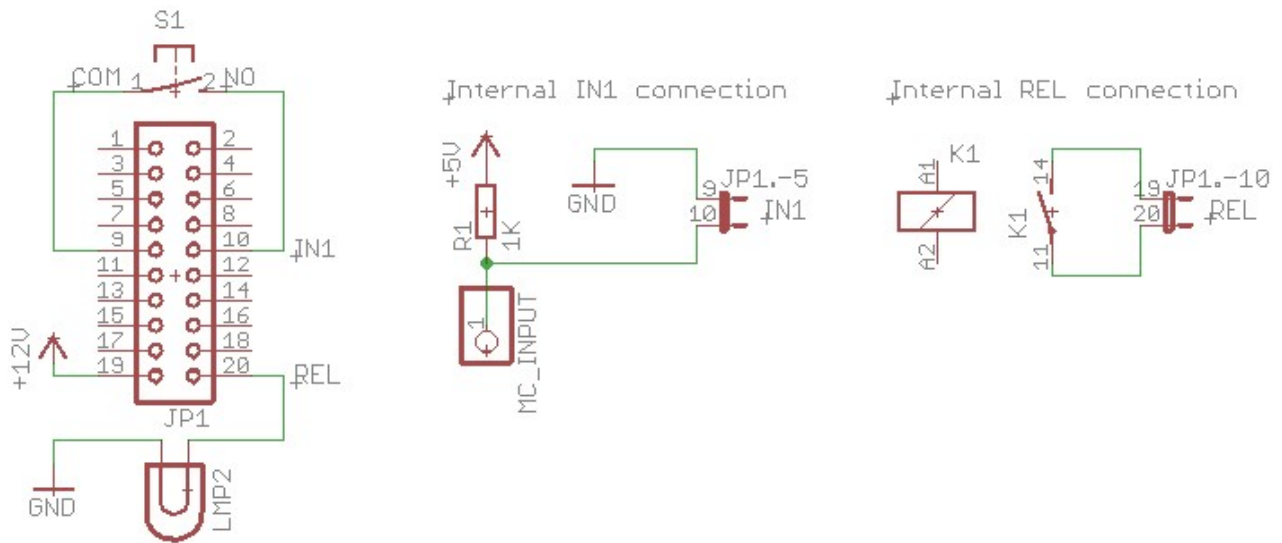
S1
COM 1
2 NO
1 2
3 4
5 6
7 8
9 10
IN1
11 12
13 14
15 16
17 18
+12V
19 20
REL
JP1
GND
LMP2

Internal IN1 connection
+5V
R1
1K
GND
9 JP1.-5
10 IN1
1
MC_INPUT

Internal REL connection
K1
A1
A2
K1
14
11
19 JP1.-10
20 REL